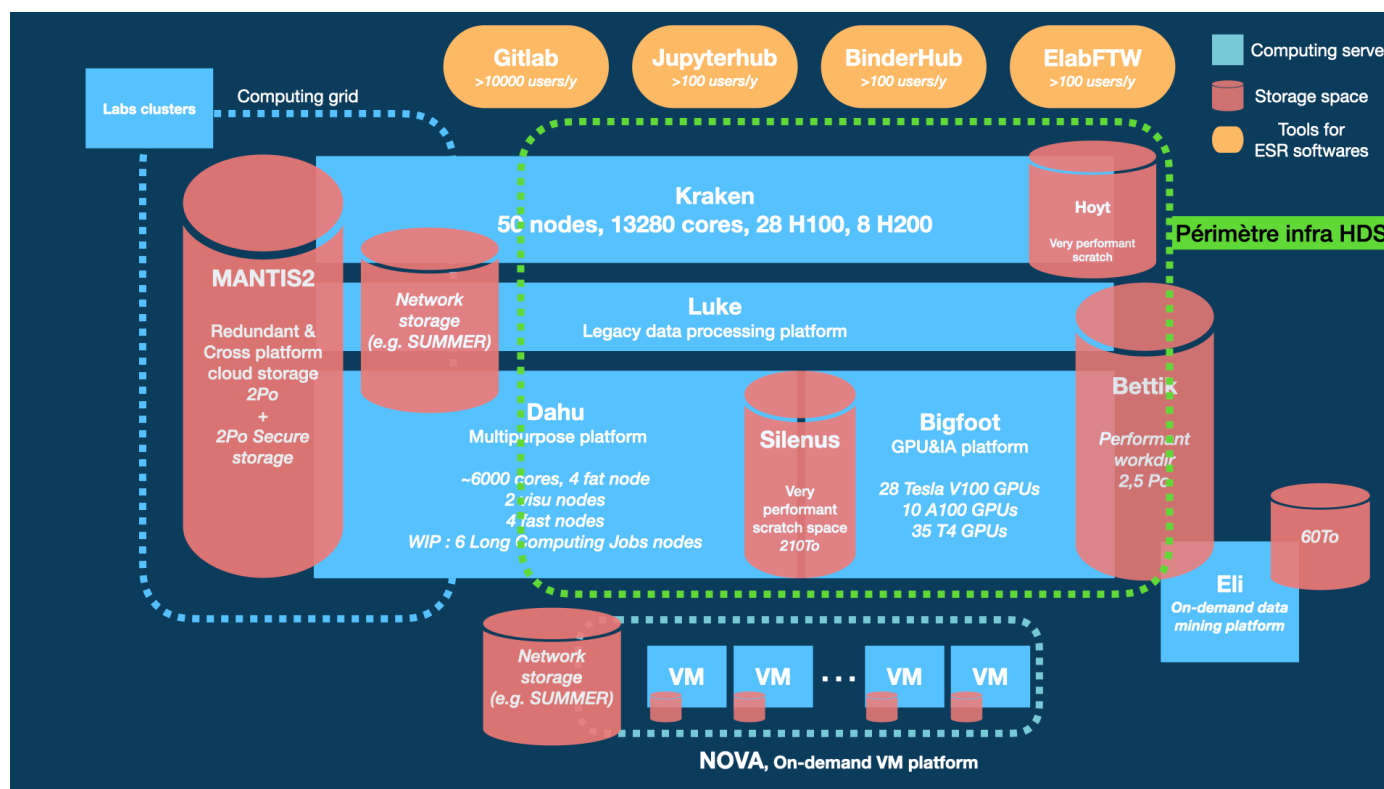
Gitlab
>10000 users/y

Jupyterhub
>100 users/y

BinderHub
>100 users/y

ElabFTW
>100 users/y

Computing serve

Storage space

Tools for ESR softwares

Labs clusters

Computing grid

Kraken
50 nodes, 13280 cores, 28 H100, 8 H200

Hoyt
Very performant scratch

Périmètre infra HDS

MANTIS2
Redundant & Cross platform cloud storage
2Po
+
2Po Secure storage

Network storage (e.g. SUMMER)

Luke
Legacy data processing platform

Dahu
Multipurpose platform

~6000 cores, 4 fat node
2 visu nodes
4 fast nodes
WIP : 6 Long Computing Jobs nodes

Silenus
Very performant scratch space
210To

Bigfoot
GPU&IA platform

28 Tesla V100 GPUs
10 A100 GPUs
35 T4 GPUs

Bettik
Performant workdir
2,5 Po

60To

Eli
On-demand data mining platform

Network storage (e.g. SUMMER)

VM

VM

. . .

VM

VM

NOVA, On-demand VM platform